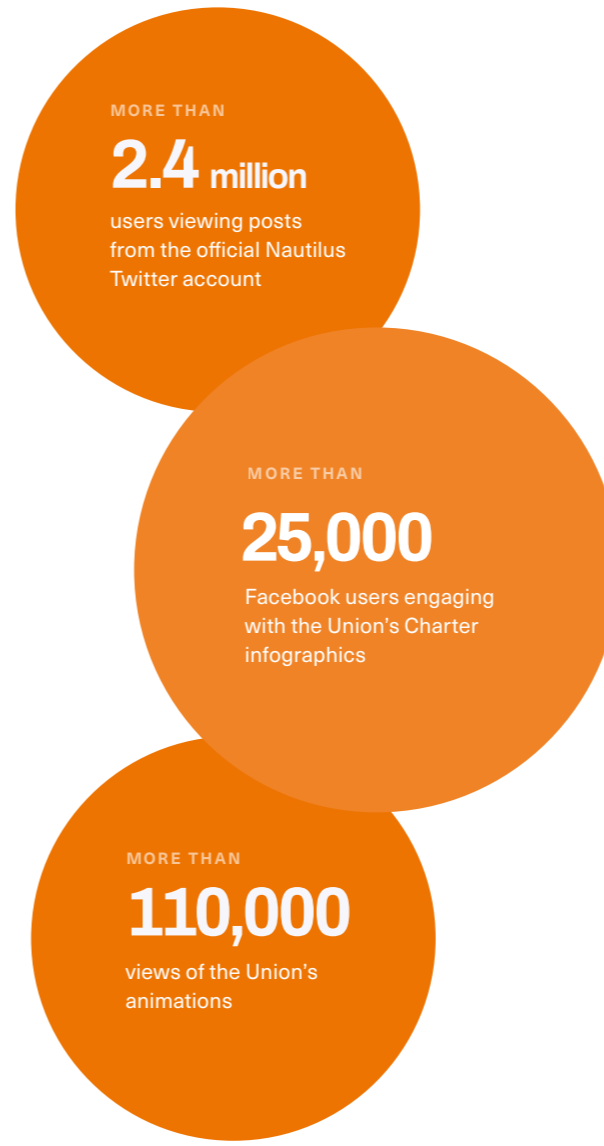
MORE THAN

2.4 million

users viewing posts from the official Nautilus Twitter account

MORE THAN

25,000

Facebook users engaging with the Union's Charter infographics

MORE THAN

110,000

views of the Union's animations